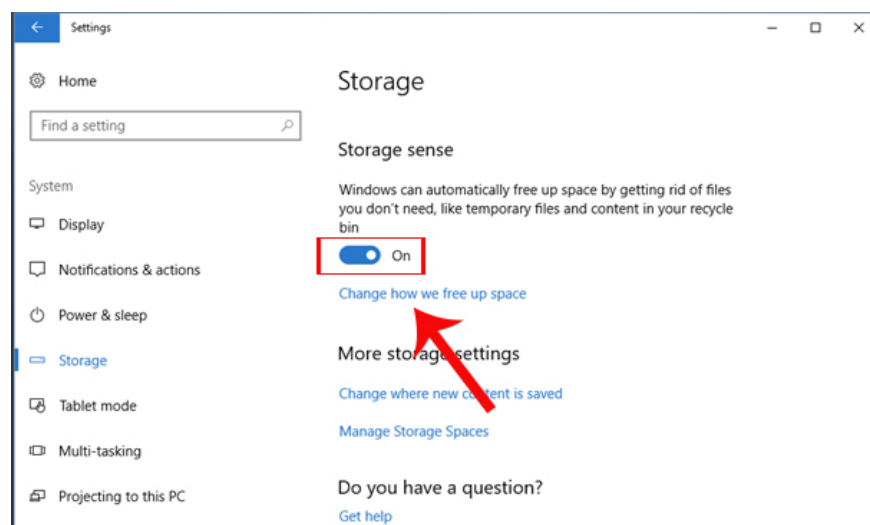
Settings

Home

Find a setting

System

Display

Notifications & actions

Power & sleep

Storage

Tablet mode

Multi-tasking

Projecting to this PC

Storage

Storage sense

Windows can automatically free up space by getting rid of files you don't need, like temporary files and content in your recycle bin

On

Change how we free up space

More storage settings

Change where new content is saved

Manage Storage Spaces

Do you have a question?

Get help